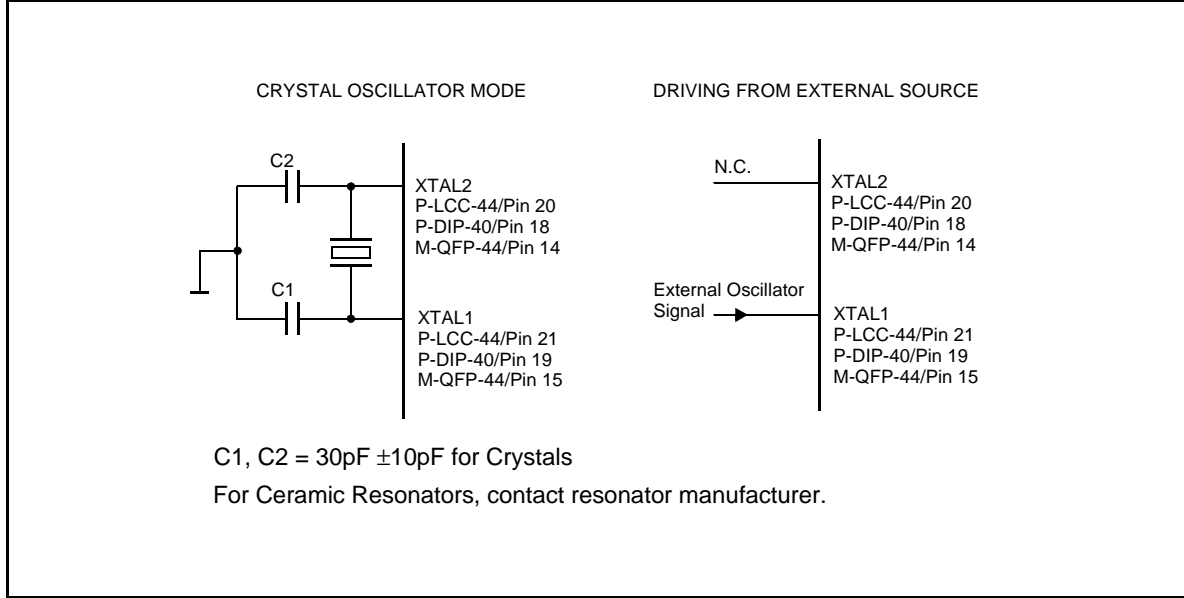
CRYSTAL OSCILLATOR MODE

C2

XTAL2
P-LCC-44/Pin 20
P-DIP-40/Pin 18
M-QFP-44/Pin 14

C1

XTAL1
P-LCC-44/Pin 21
P-DIP-40/Pin 19
M-QFP-44/Pin 15

DRIVING FROM EXTERNAL SOURCE

N.C.

XTAL2
P-LCC-44/Pin 20
P-DIP-40/Pin 18
M-QFP-44/Pin 14

External Oscillator Signal

XTAL1
P-LCC-44/Pin 21
P-DIP-40/Pin 19
M-QFP-44/Pin 15

C1, C2 = 30pF $\pm$10pF for Crystals

For Ceramic Resonators, contact resonator manufacturer.